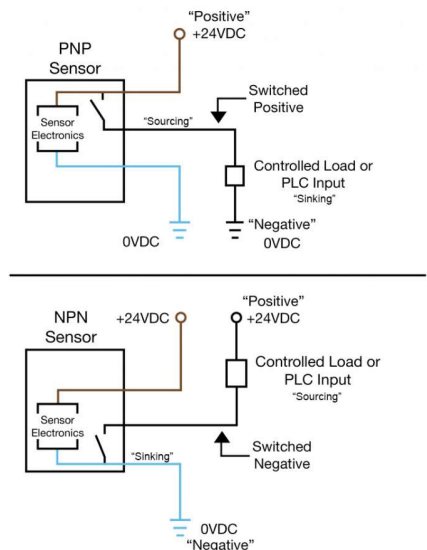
“Positive”
+24VDC

PNP
Sensor

Switched
Positive

Sensor
Electronics

“Sourcing”

Controlled Load or
PLC Input
“Sinking”

“Negative”
0VDC

0VDC

NPN
Sensor

+24VDC

“Positive”
+24VDC

Controlled Load or
PLC Input
“Sourcing”

Sensor
Electronics

Switched
Negative

“Sinking”

0VDC
“Negative”